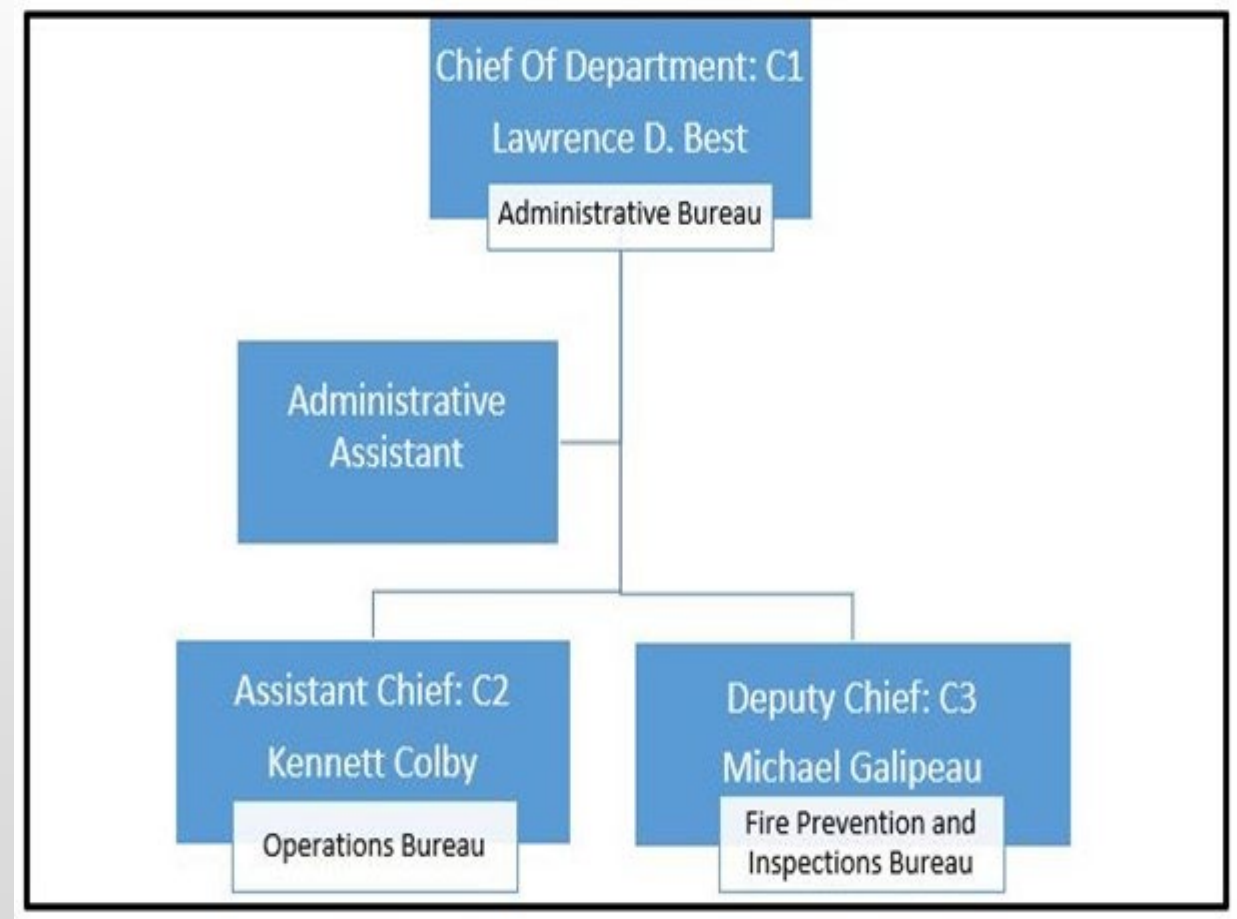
Chief Of Department: C1
Lawrence D. Best
Administrative Bureau

Administrative Assistant

Assistant Chief: C2
Kennett Colby
Operations Bureau

Deputy Chief: C3
Michael Galipeau
Fire Prevention and Inspections Bureau